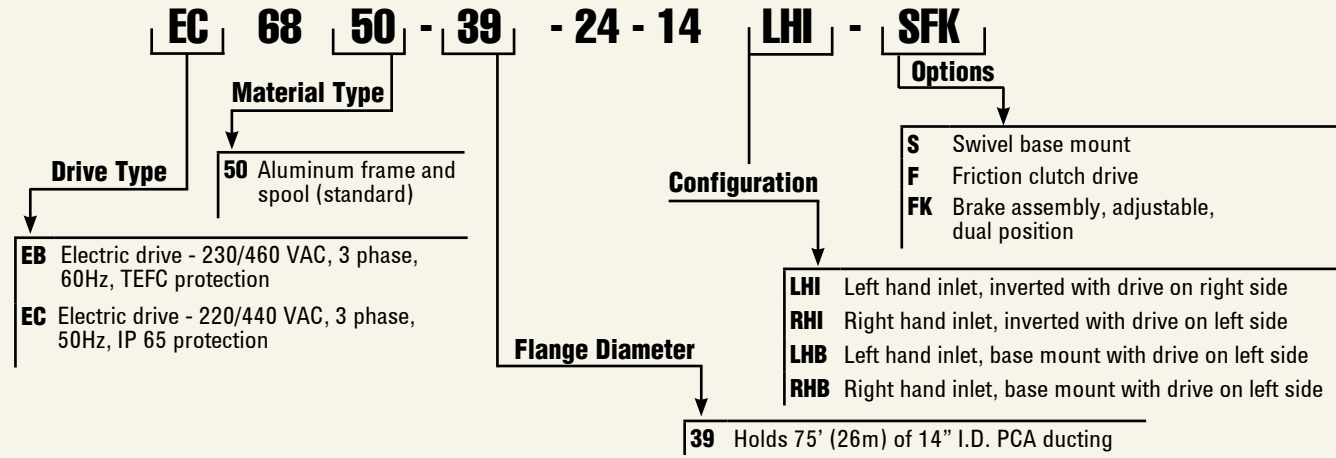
EC 68 50 - 39 - 24 - 14 LHI - SFK

Options

S Swivel base mount
F Friction clutch drive
FK Brake assembly, adjustable, dual position

Material Type

50 Aluminum frame and spool (standard)

Drive Type

EB Electric drive - 230/460 VAC, 3 phase, 60Hz, TEFC protection
EC Electric drive - 220/440 VAC, 3 phase, 50Hz, IP 65 protection

Configuration

LHI Left hand inlet, inverted with drive on right side
RHI Right hand inlet, inverted with drive on left side
LHB Left hand inlet, base mount with drive on left side
RHB Right hand inlet, base mount with drive on left side

Flange Diameter

39 Holds 75' (26m) of 14" I.D. PCA ducting